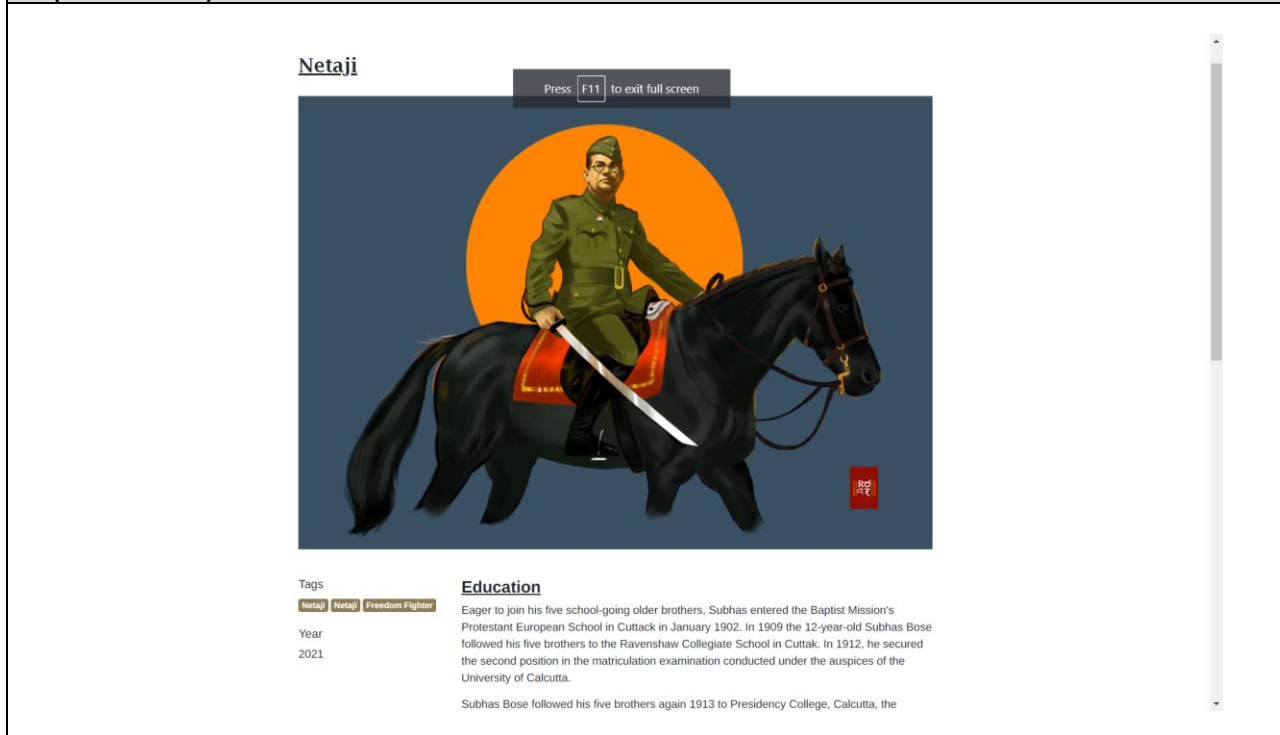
Netaji

Press F11 to exit full screen

Tags

Netaji Netaji Freedom Fighter

Year

2021

Education

Eager to join his five school-going older brothers, Subhas entered the Baptist Mission's Protestant European School in Cuttack in January 1902. In 1909 the 12-year-old Subhas Bose followed his five brothers to the Ravenshaw Collegiate School in Cuttak. In 1912, he secured the second position in the matriculation examination conducted under the auspices of the University of Calcutta.

Subhas Bose followed his five brothers again 1913 to Presidency College, Calcutta, the